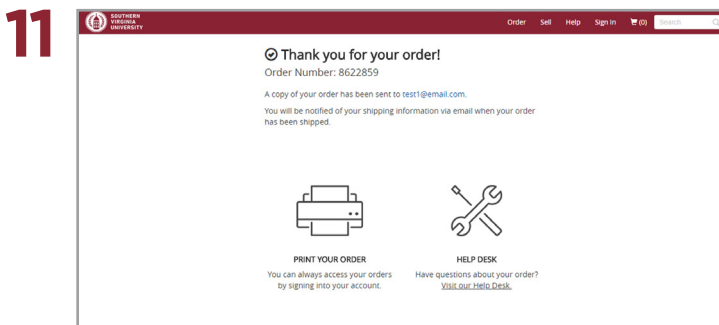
11

SOUTHERN VIRGINIA UNIVERSITY

Order Sell Help Sign In (0) Search

Thank you for your order!

Order Number: 8622859

A copy of your order has been sent to test1@email.com.

You will be notified of your shipping information via email when your order has been shipped.

PRINT YOUR ORDER

You can always access your orders by signing into your account.

HELP DESK

Have questions about your order? Visit our Help Desk.